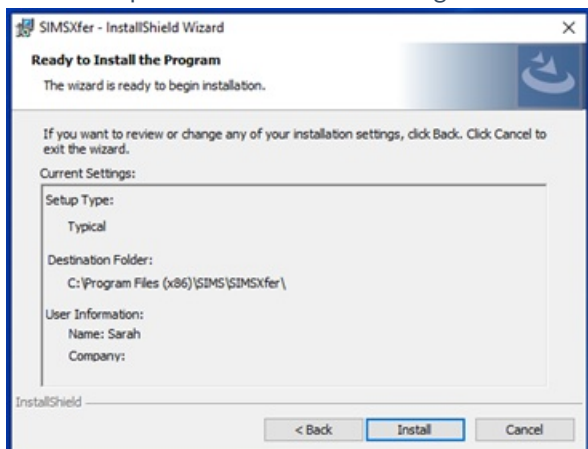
SIMSXfer - InstallShield Wizard

×

Ready to Install the Program

The wizard is ready to begin installation.

If you want to review or change any of your installation settings, click Back. Click Cancel to exit the wizard.

Current Settings:

Setup Type:

Typical

Destination Folder:

C:\Program Files (x86)\SIMS\SIMSXfer\

User Information:

Name: Sarah

Company:

InstallShield

< Back

Install

Cancel